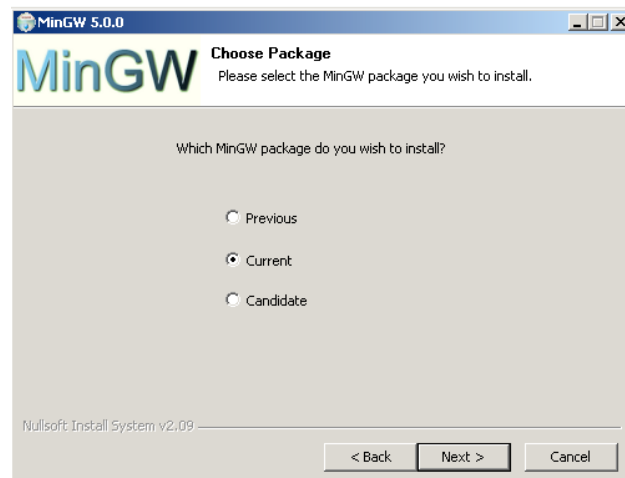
MinGW 5.0.0

MinGW

Choose Package
Please select the MinGW package you wish to install.

Which MinGW package do you wish to install?

Previous

Current

Candidate

Nullsoft Install System v2.09

< Back
Next >
Cancel